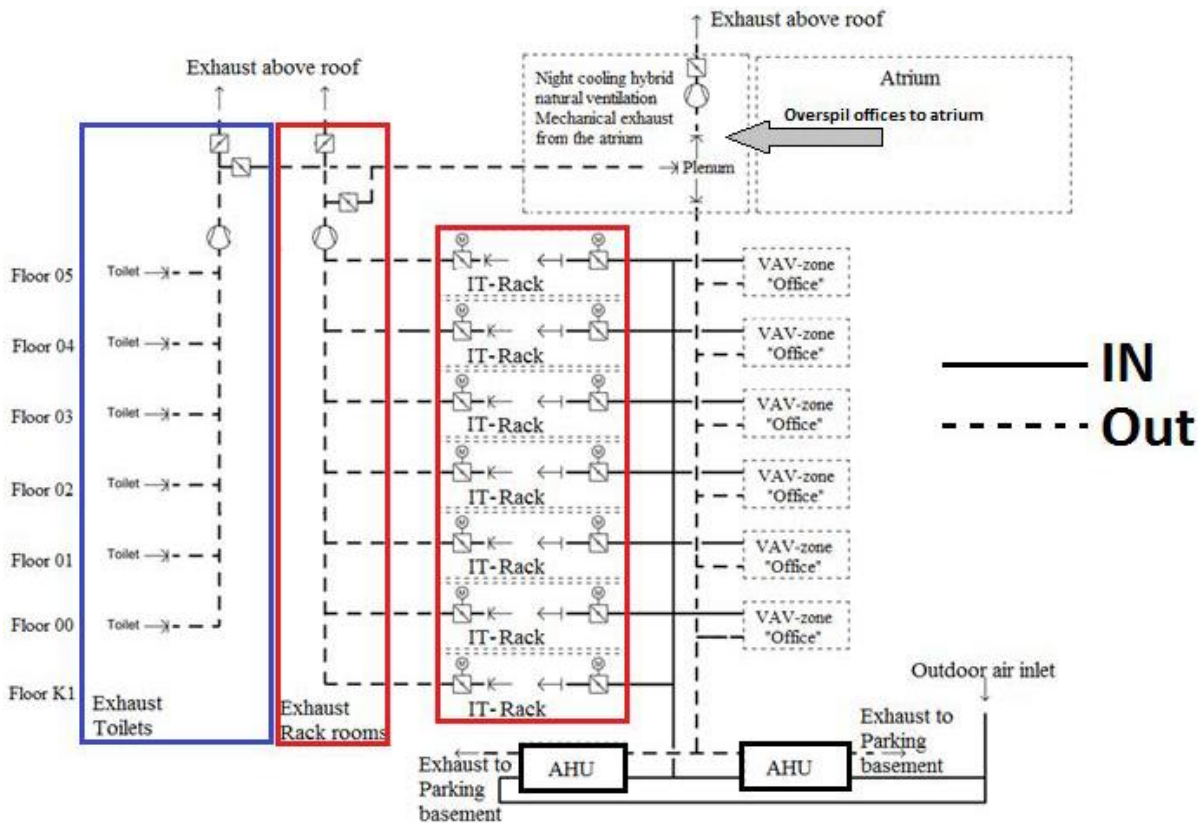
Exhaust above roof

Exhaust above roof

Night cooling hybrid natural ventilation Mechanical exhaust from the atrium

Atrium

Overspil offices to atrium

Plenum

Floor 05
Toilet

Floor 04
Toilet

Floor 03
Toilet

Floor 02
Toilet

Floor 01
Toilet

Floor 00
Toilet

Floor K1

IT-Rack
IT-Rack
IT-Rack
IT-Rack
IT-Rack
IT-Rack
IT-Rack

VAV-zone "Office"
VAV-zone "Office"
VAV-zone "Office"
VAV-zone "Office"
VAV-zone "Office"
VAV-zone "Office"

IN
Out

Exhaust Toilets

Exhaust Rack rooms

Outdoor air inlet

Exhaust to Parking basement

Exhaust to Parking basement

AHU

AHU